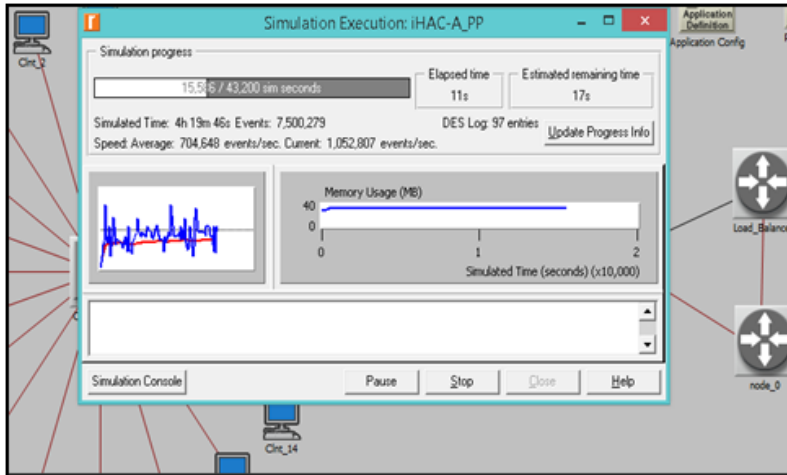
Clnt_2

Simulation Execution: iHAC-A_PP

Application Definition
Application Config

Simulation progress

15,586 / 43,200 sim seconds

Elapsed time
11s

Estimated remaining time
17s

Simulated Time: 4h 19m 46s Events: 7,500,279

DES Log: 97 entries

Update Progress Info

Speed: Average: 704,648 events/sec. Current: 1,052,807 events/sec.

Memory Usage (MB)

40

0

0

1

2

Simulated Time (seconds) (x10,000)

Load_Balanc

node_0

Simulation Console

Pause

Stop

Close

Help

Clnt_14